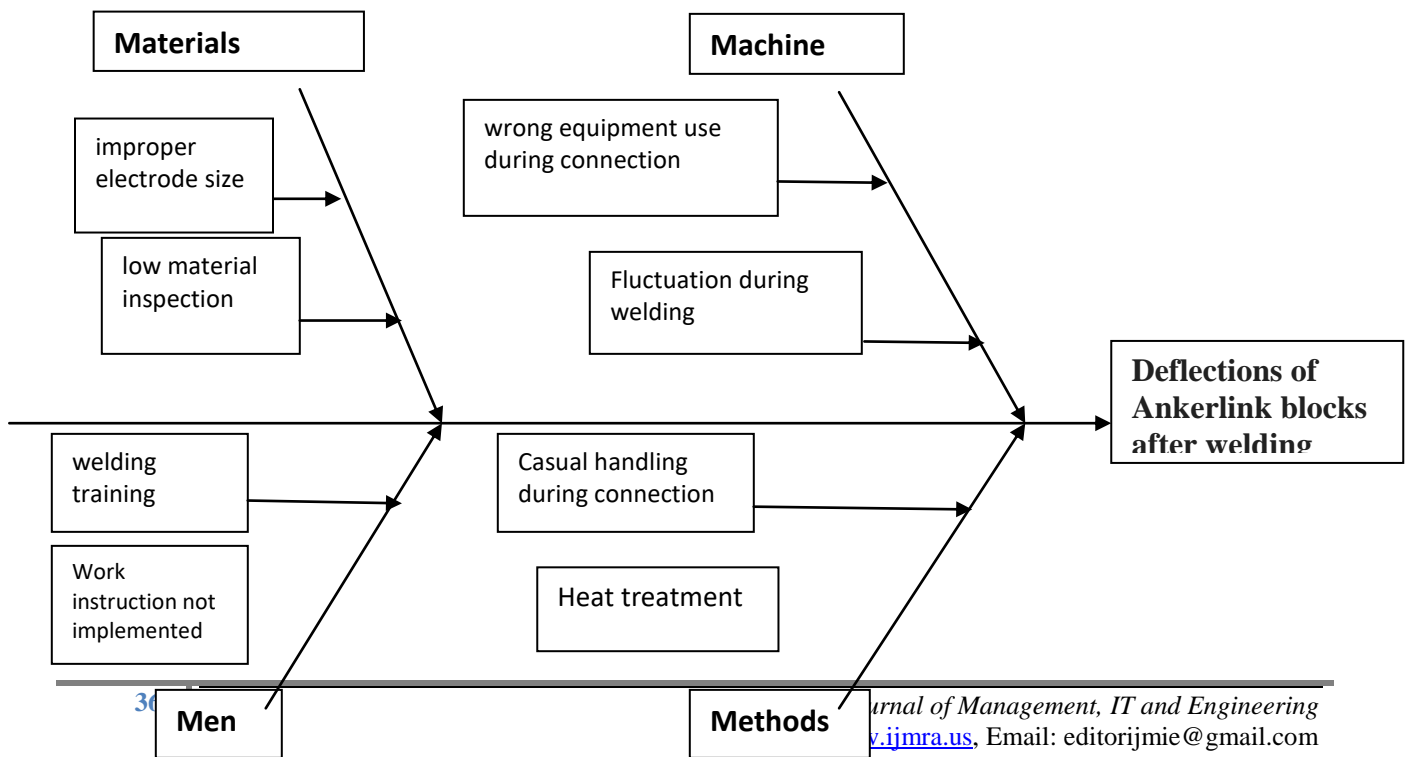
Materials

Machine

improper electrode size

low material inspection

wrong equipment use during connection

Fluctuation during welding

Deflections of Ankerlink blocks after welding

welding training

Work instruction not implemented

Casual handling during connection

Heat treatment

Men

Methods

36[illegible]

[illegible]urnal of Management, IT and Engineering

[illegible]v.ijmra.us, Email: editorijmie@gmail.com